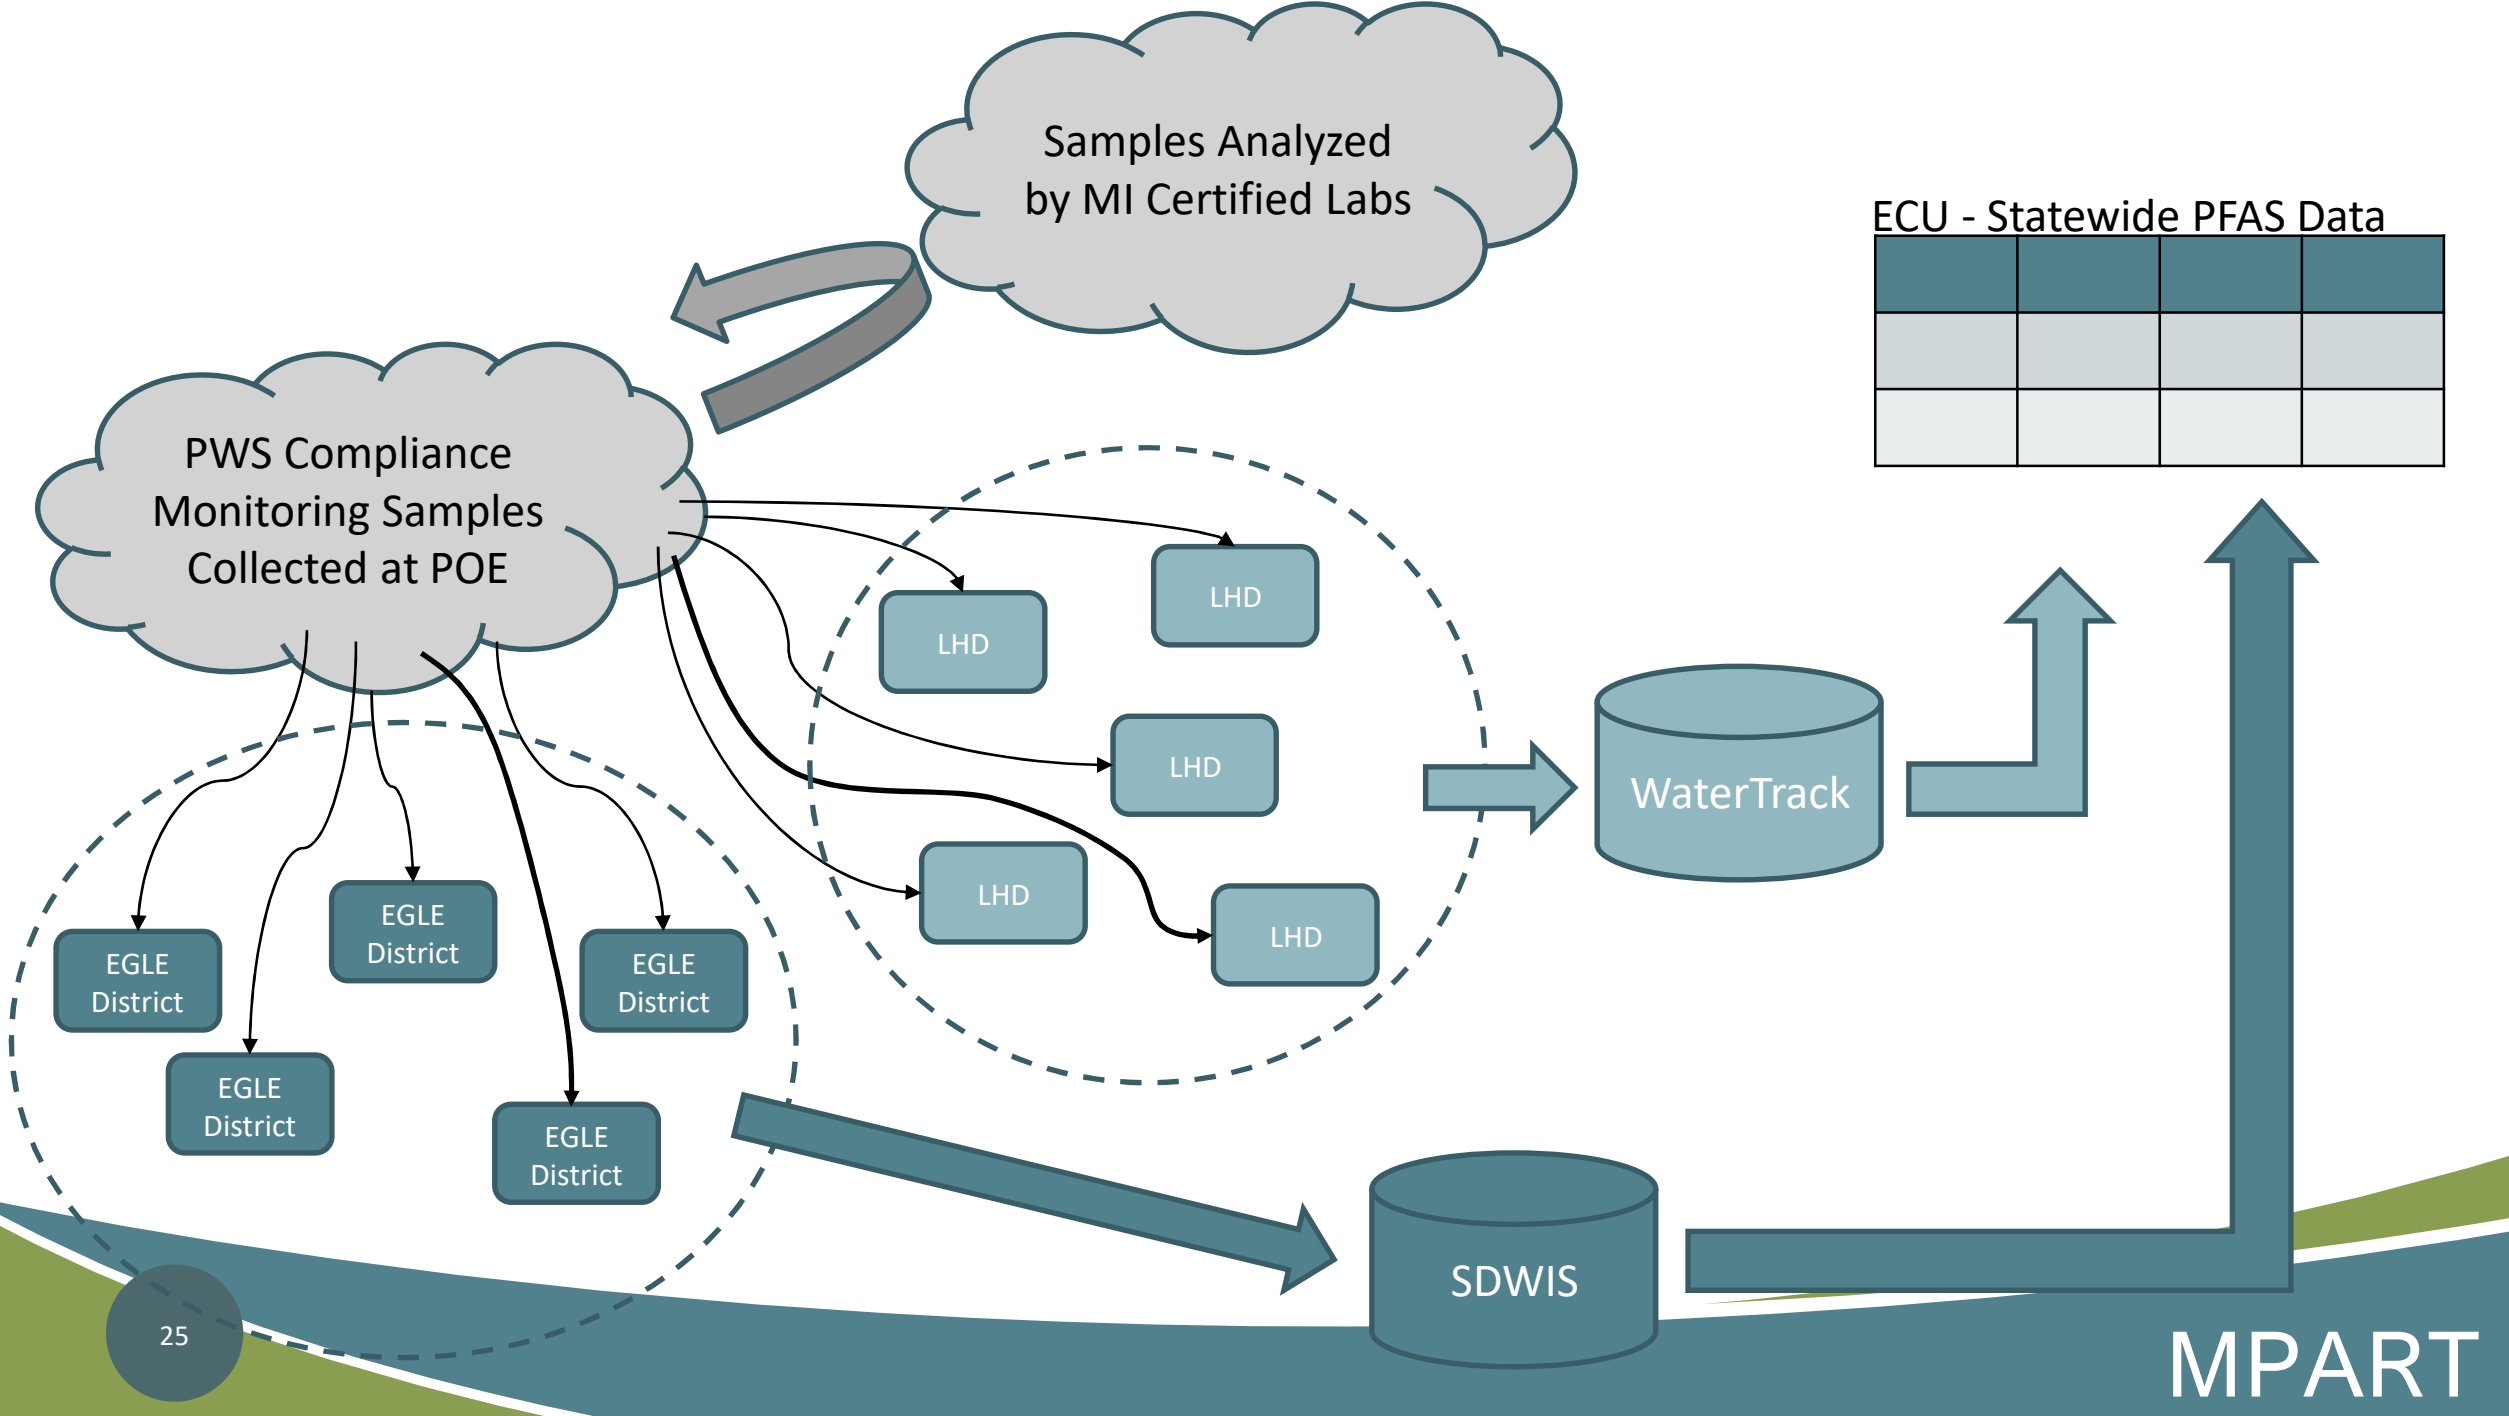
Samples Analyzed by MI Certified Labs

ECU - Statewide PFAS Data

PWS Compliance Monitoring Samples Collected at POE

LHD

LHD

LHD

LHD

LHD

WaterTrack

EGLE District

EGLE District

EGLE District

EGLE District

EGLE District

SDWIS

25

MPART